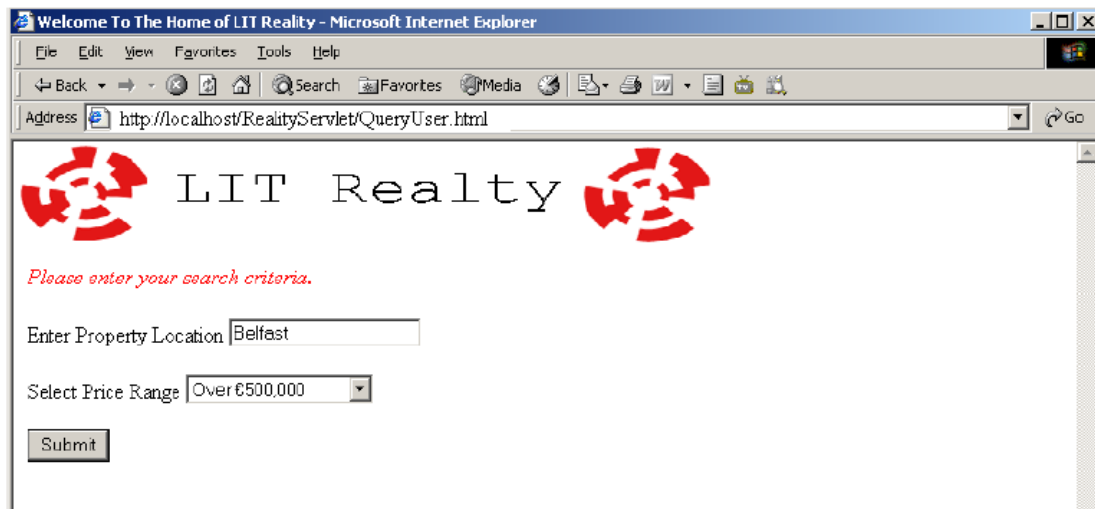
Welcome To The Home of LIT Reality - Microsoft Internet Explorer

File Edit View Favorites Tools Help

Back Search Favorites Media

Address http://localhost/RealityServlet/QueryUser.html Go

LIT Realty

Please enter your search criteria.

Enter Property Location Belfast

Select Price Range Over €500,000

Submit